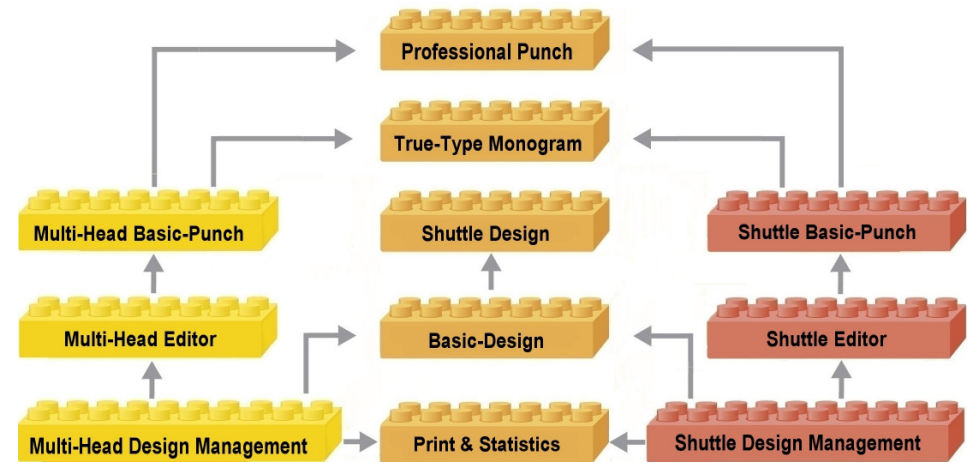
Professional Punch

True-Type Monogram

Multi-Head Basic-Punch

Shuttle Design

Shuttle Basic-Punch

Multi-Head Editor

Basic-Design

Shuttle Editor

Multi-Head Design Management

Print & Statistics

Shuttle Design Management